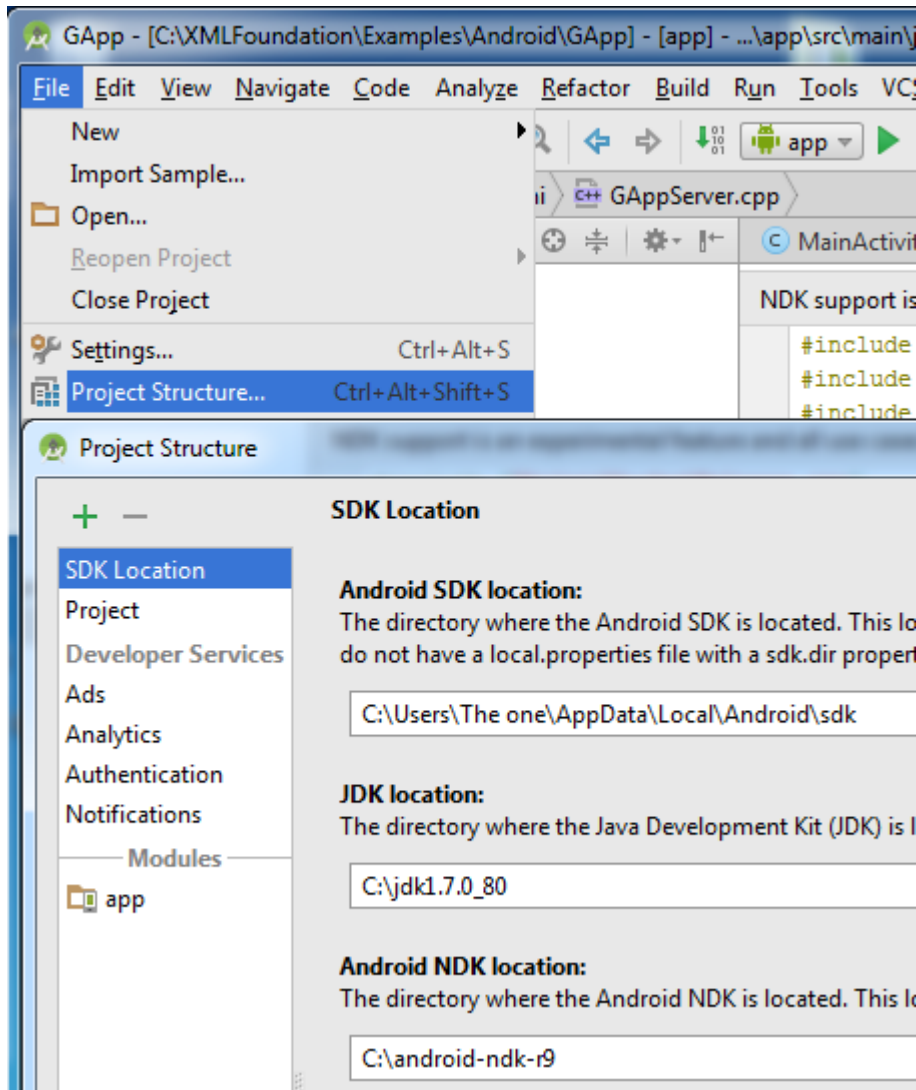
GApp - [C:\XMLFoundation\Examples\Android\GApp] - [app] - ...\app\src\main\j

File Edit View Navigate Code Analyze Refactor Build Run Tools VC

New
Import Sample...
Open...
Reopen Project
Close Project
Settings... Ctrl+Alt+S
Project Structure... Ctrl+Alt+Shift+S

app

GAppServer.cpp

MainActivit

NDK support is

#include
#include
#include

Project Structure

+ −

SDK Location
Project
Developer Services
Ads
Analytics
Authentication
Notifications
Modules
app

SDK Location

Android SDK location:
The directory where the Android SDK is located. This lo do not have a local.properties file with a sdk.dir propert

C:\Users\The one\AppData\Local\Android\sdk

JDK location:
The directory where the Java Development Kit (JDK) is l

C:\jdk1.7.0_80

Android NDK location:
The directory where the Android NDK is located. This lo

C:\android-ndk-r9